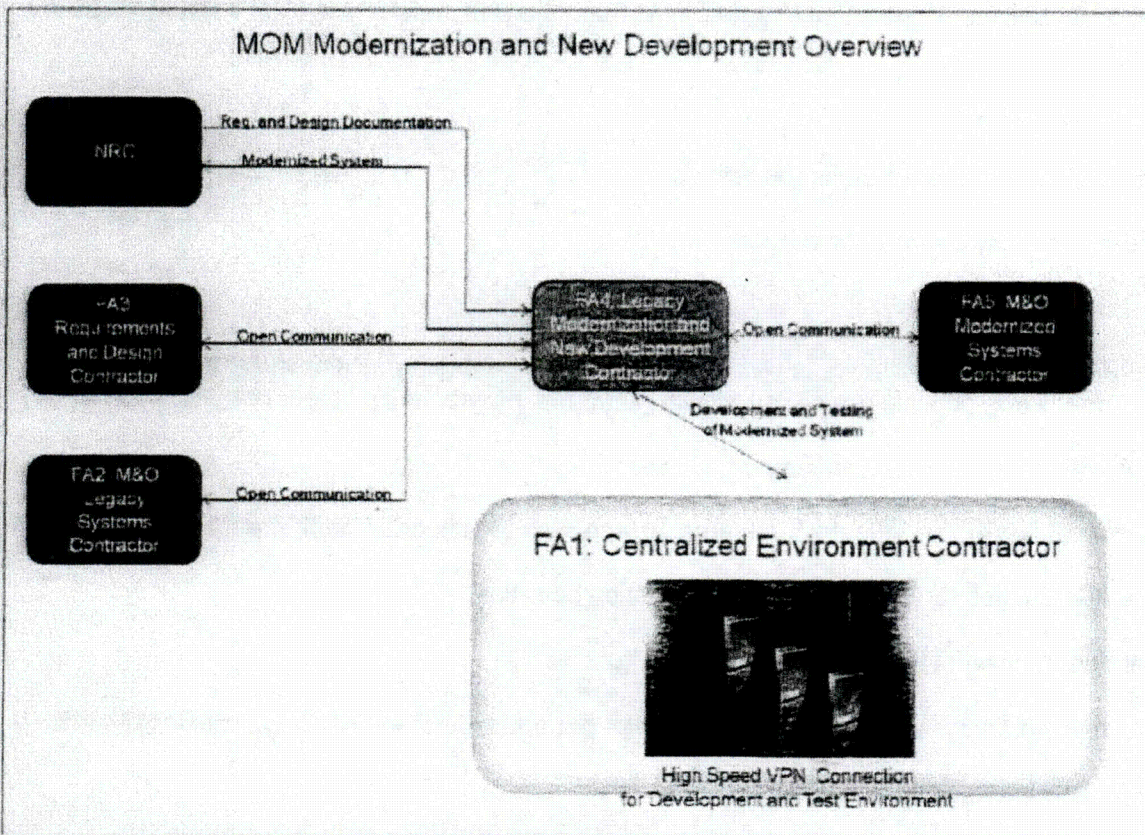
MOM Modernization and New Development Overview

NRC

Req. and Design Documentation

Modernized System

FA3 Requirements and Design Contractor

Open Communication

FA4: Legacy Modernization and New Development Contractor

Open Communication

FA5 M&O Modernized Systems Contractor

FA2 M&O Legacy Systems Contractor

Open Communication

Development and Testing of Modernized System

FA1: Centralized Environment Contractor

High Speed VPN Connection for Development and Test Environment